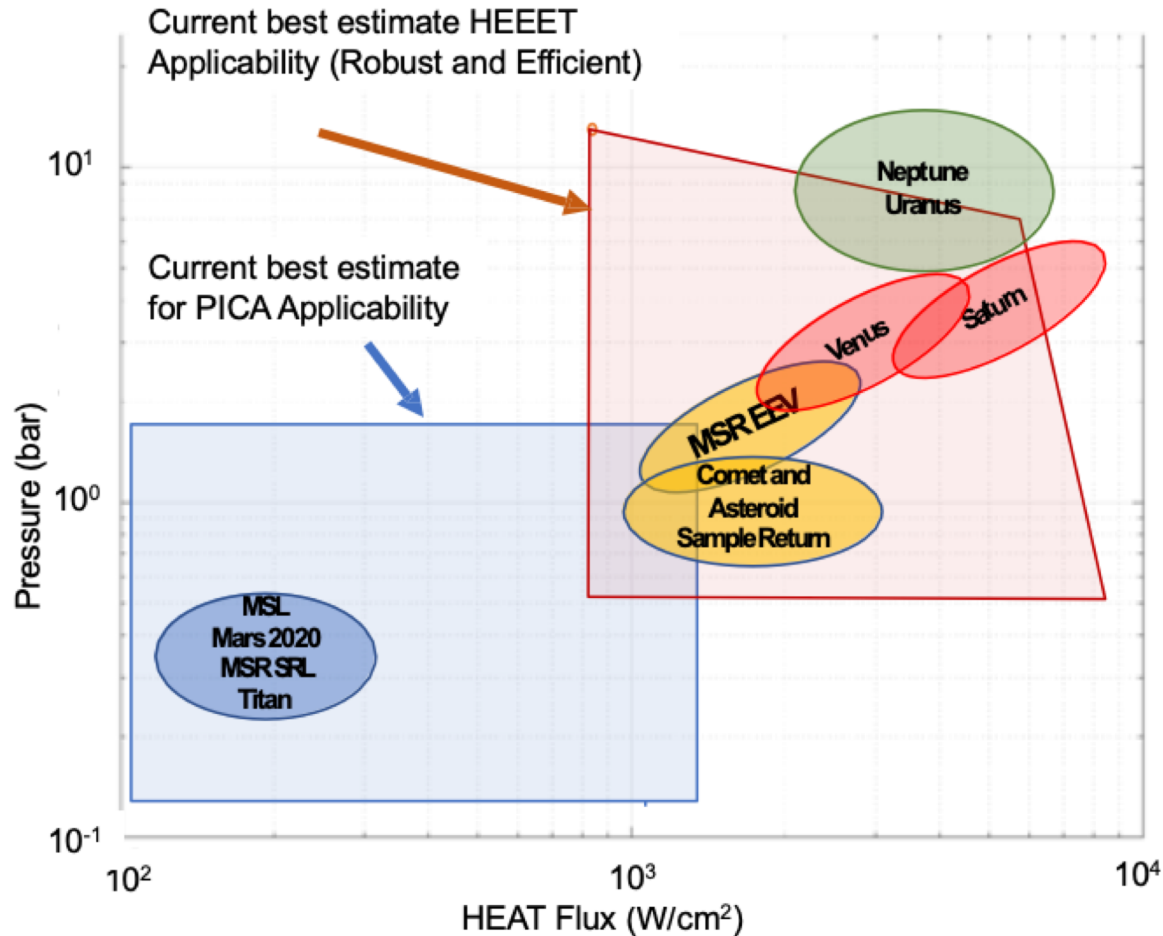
Current best estimate HEEET Applicability (Robust and Efficient)

Current best estimate for PICA Applicability

$10^1$

$10^0$

$10^{-1}$

Pressure (bar)

Neptune
Uranus

Venus

Saturn

MSR EEV

Comet and Asteroid Sample Return

MSL
Mars 2020
MSR SRL
Titan

$10^2$

$10^3$

$10^4$

HEAT Flux (W/cm$^2$)